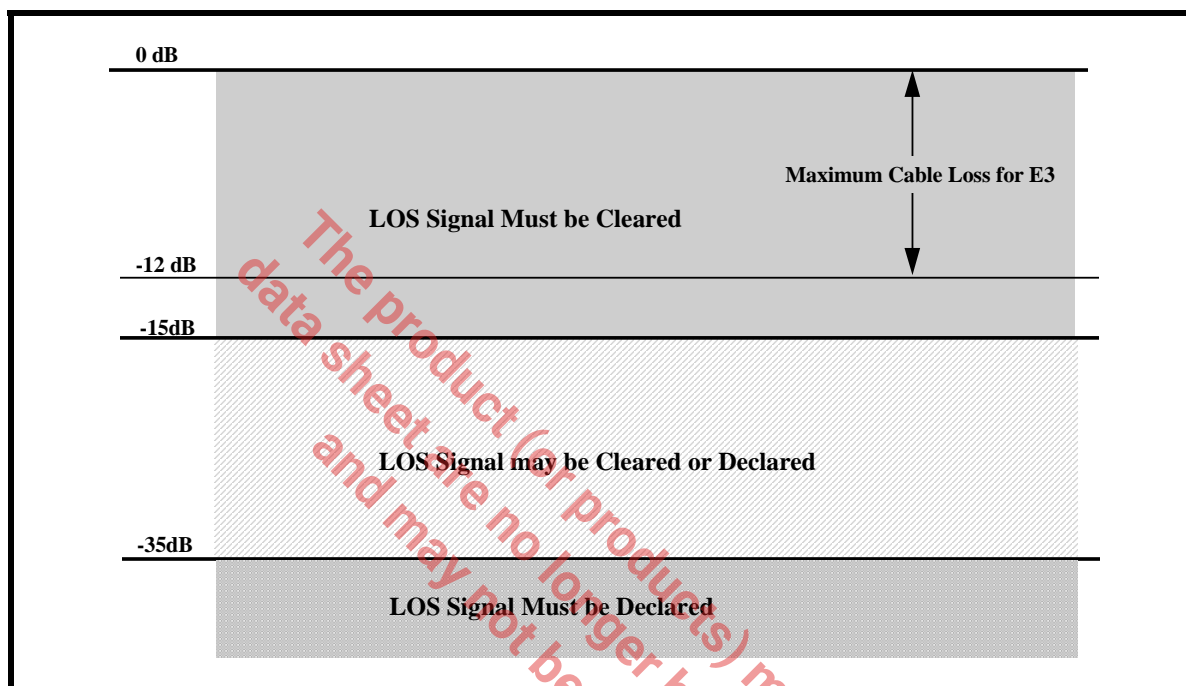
0 dB

Maximum Cable Loss for E3

LOS Signal Must be Cleared

-12 dB

-15dB

LOS Signal may be Cleared or Declared

-35dB

LOS Signal Must be Declared

The product (or products) m
data sheet are no longer b
and may not be